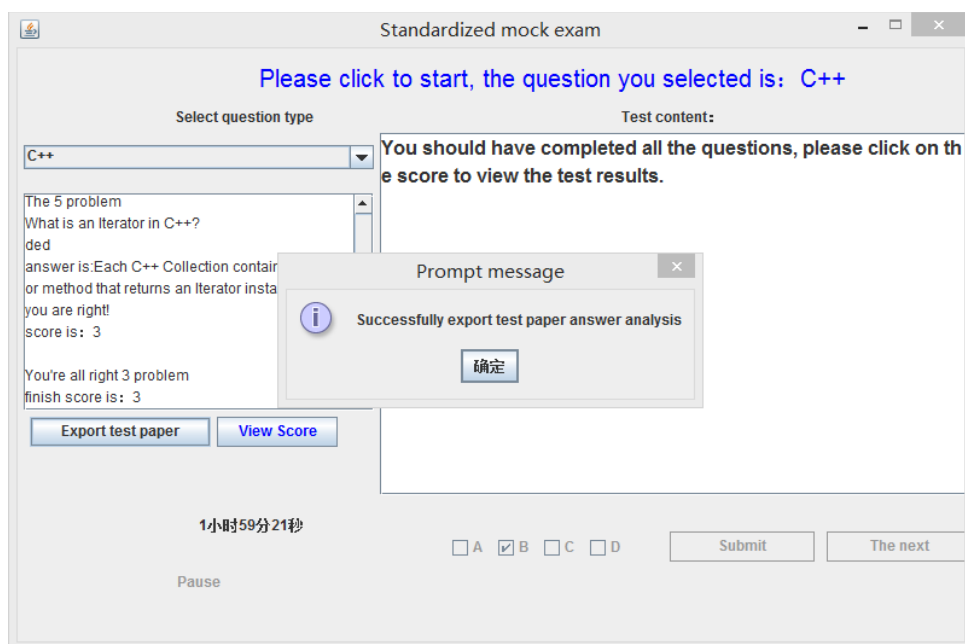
Standardized mock exam

Please click to start, the question you selected is：C++

Select question type

C++

The 5 problem
What is an Iterator in C++?
ded
answer is:Each C++ Collection contain
or method that returns an Iterator insta
you are right!
score is：3

You're all right 3 problem
finish score is：3

Export test paper

View Score

Test content：

You should have completed all the questions, please click on the score to view the test results.

Prompt message

Successfully export test paper answer analysis

确定

1小时59分21秒

A B C D

Submit

The next

Pause